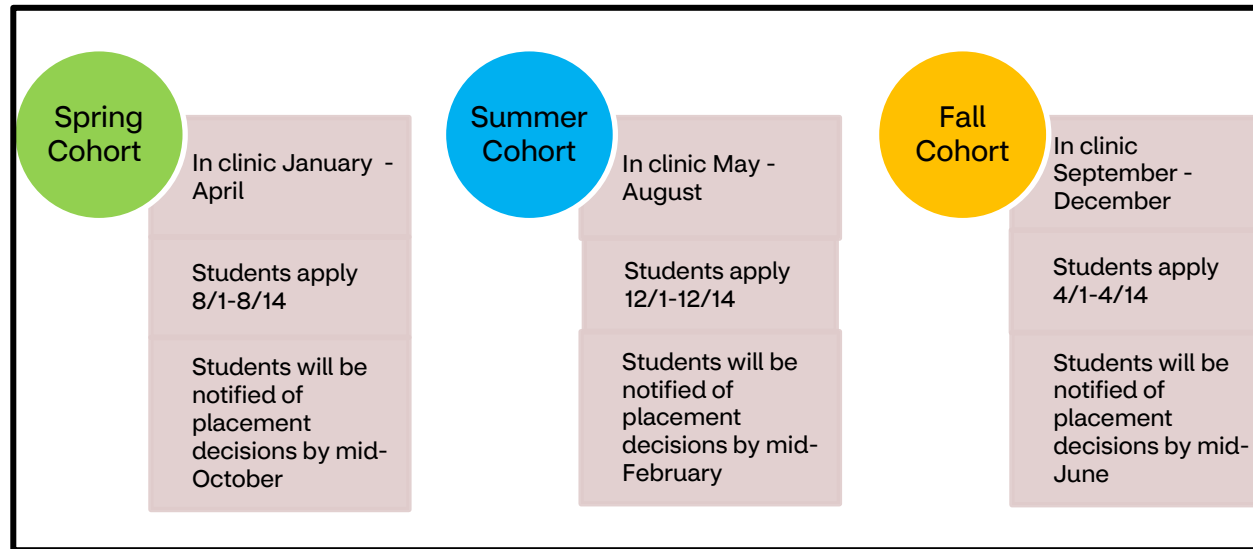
Spring Cohort

In clinic January - April

Students apply 8/1-8/14

Students will be notified of placement decisions by mid-October

Summer Cohort

In clinic May - August

Students apply 12/1-12/14

Students will be notified of placement decisions by mid-February

Fall Cohort

In clinic September - December

Students apply 4/1-4/14

Students will be notified of placement decisions by mid-June